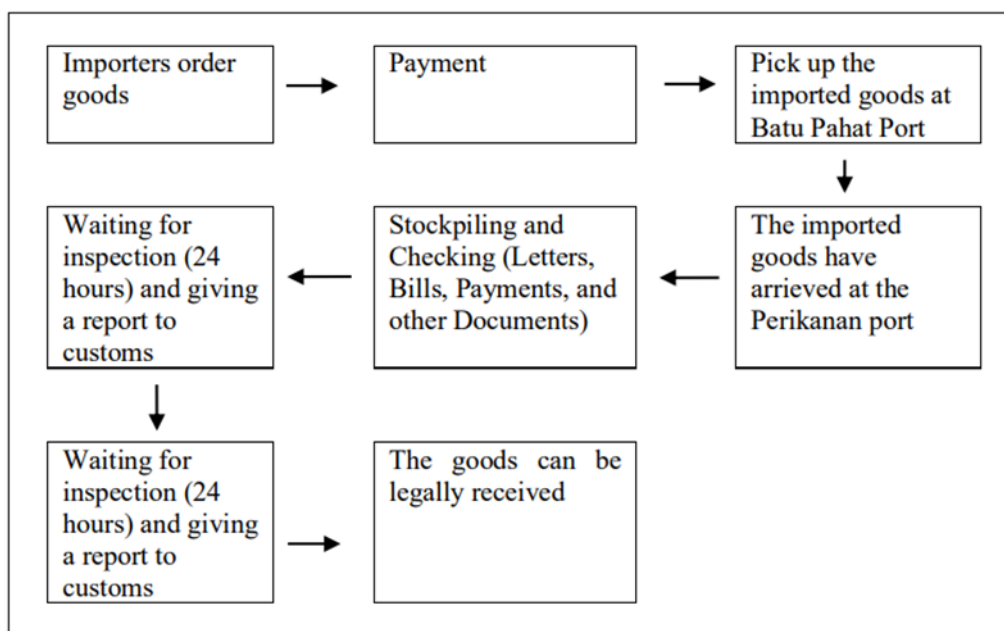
Importers order goods

Payment

Pick up the imported goods at Batu Pahat Port

The imported goods have arrieved at the Perikanan port

Stockpiling and Checking (Letters, Bills, Payments, and other Documents)

Waiting for inspection (24 hours) and giving a report to customs

Waiting for inspection (24 hours) and giving a report to customs

The goods can be legally received